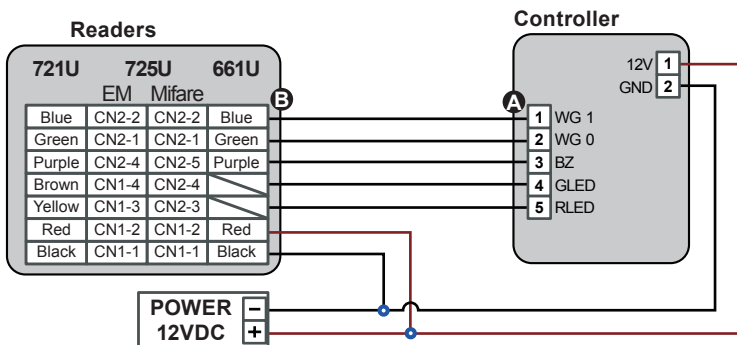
Readers

721U 725U 661U

EM Mifare

| 721U | 725U EM | 725U Mifare | 661U |
|---|---|---|---|
| Blue | CN2-2 | CN2-2 | Blue |
| Green | CN2-1 | CN2-1 | Green |
| Purple | CN2-4 | CN2-5 | Purple |
| Brown | CN1-4 | CN2-4 | |
| Yellow | CN1-3 | CN2-3 | |
| Red | CN1-2 | CN1-2 | Red |
| Black | CN1-1 | CN1-1 | Black |

B

Controller

12V 1
GND 2

A

1 WG 1
2 WG 0
3 BZ
4 GLED
5 RLED

POWER 12VDC
−
+